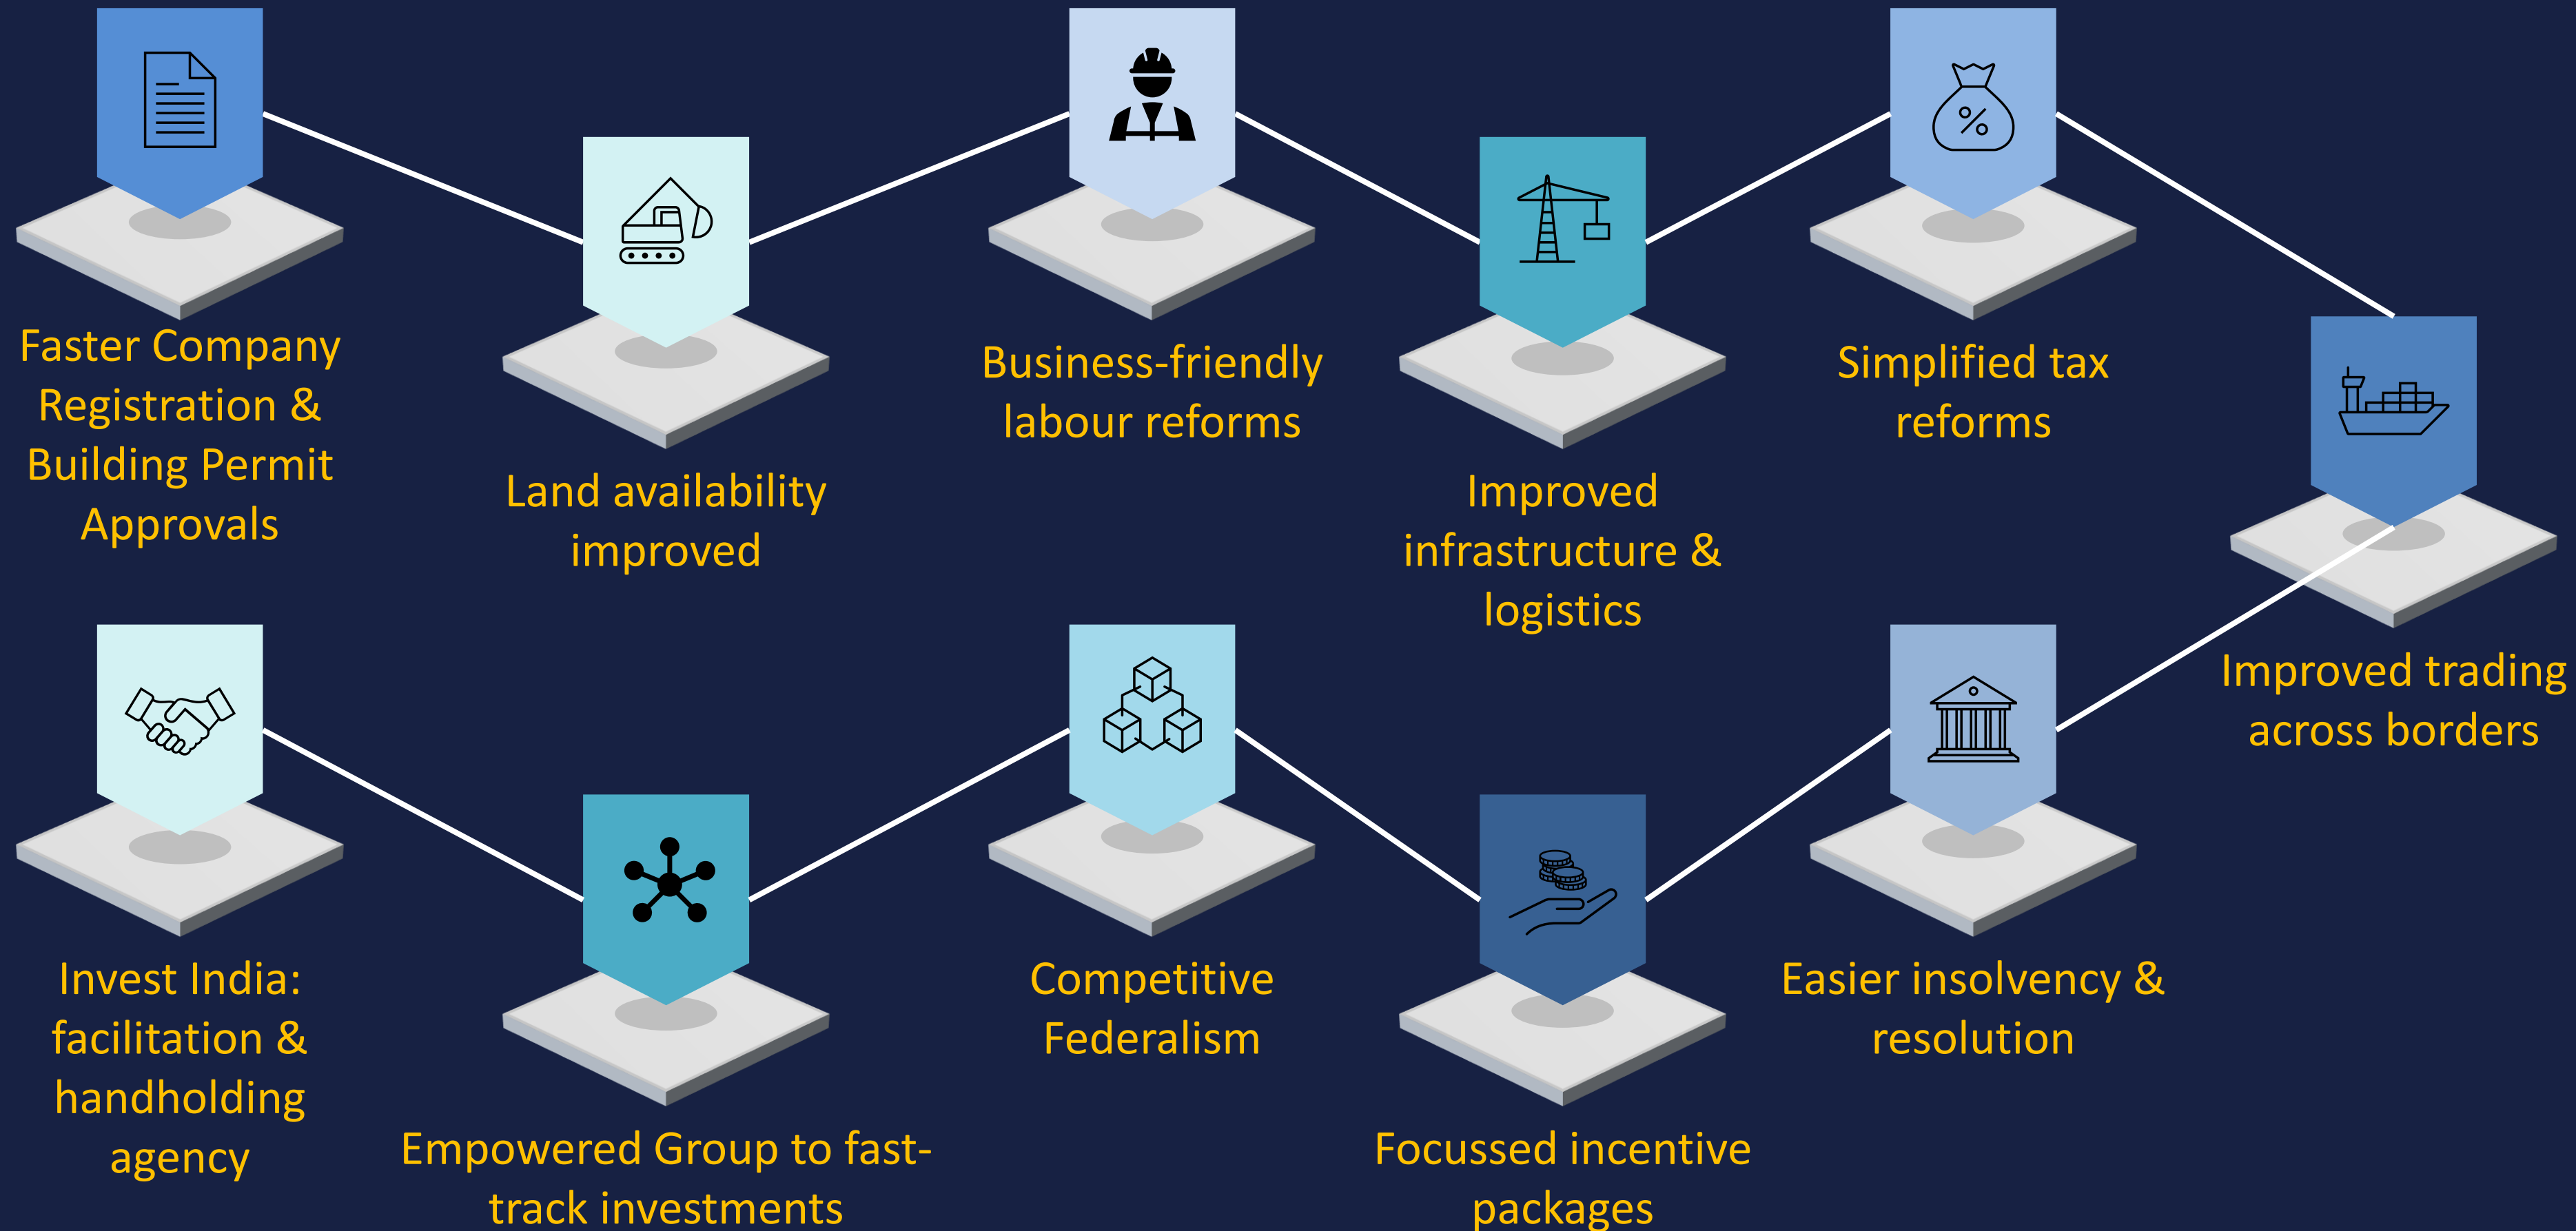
Faster Company Registration & Building Permit Approvals

Land availability improved

Business-friendly labour reforms

Improved infrastructure & logistics

Simplified tax reforms

Improved trading across borders

Invest India: facilitation & handholding agency

Empowered Group to fast-track investments

Competitive Federalism

Focussed incentive packages

Easier insolvency & resolution